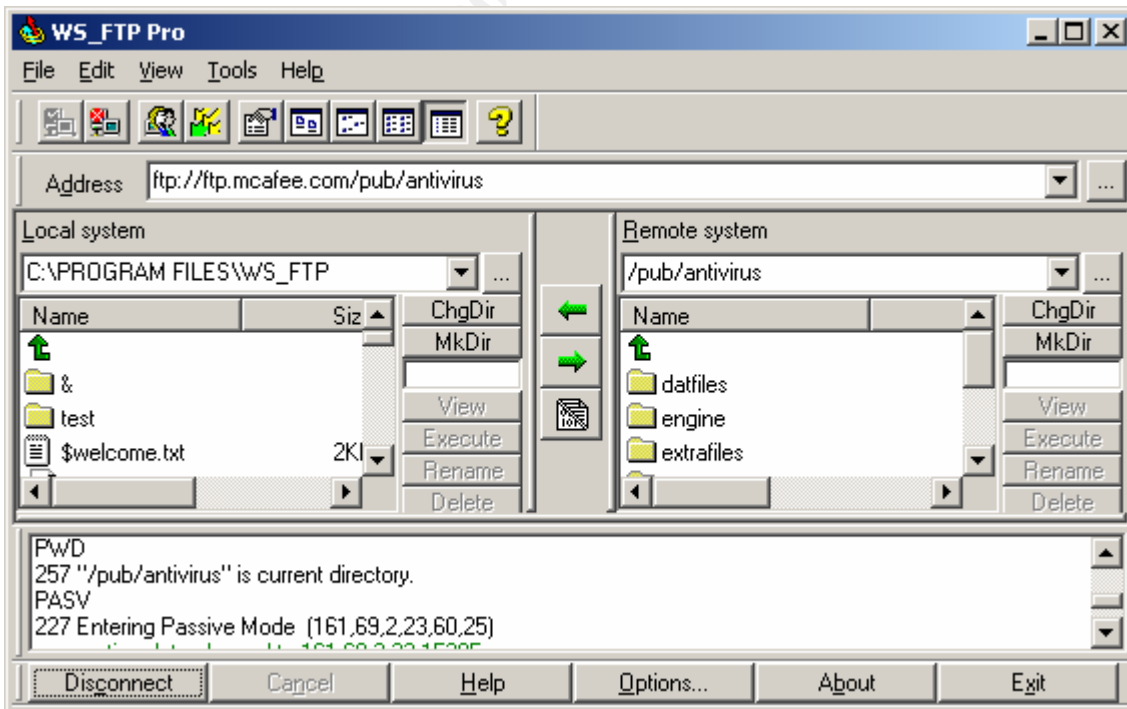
WS_FTP Pro

File Edit View Tools Help

Address ftp://ftp.mcafee.com/pub/antivirus

Local system

C:\PROGRAM FILES\WS_FTP

| Name | Siz |
|---|---|
| & | |
| test | |
| $welcome.txt | 2KI |

ChgDir
MkDir
View
Execute
Rename
Delete

Remote system

/pub/antivirus

| Name | |
|---|---|
| datfiles | |
| engine | |
| extrafiles | |

ChgDir
MkDir
View
Execute
Rename
Delete

PWD
257 "/pub/antivirus" is current directory.
PASV
227 Entering Passive Mode (161,69,2,23,60,25)
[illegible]

Disconnect Cancel Help Options... About Exit